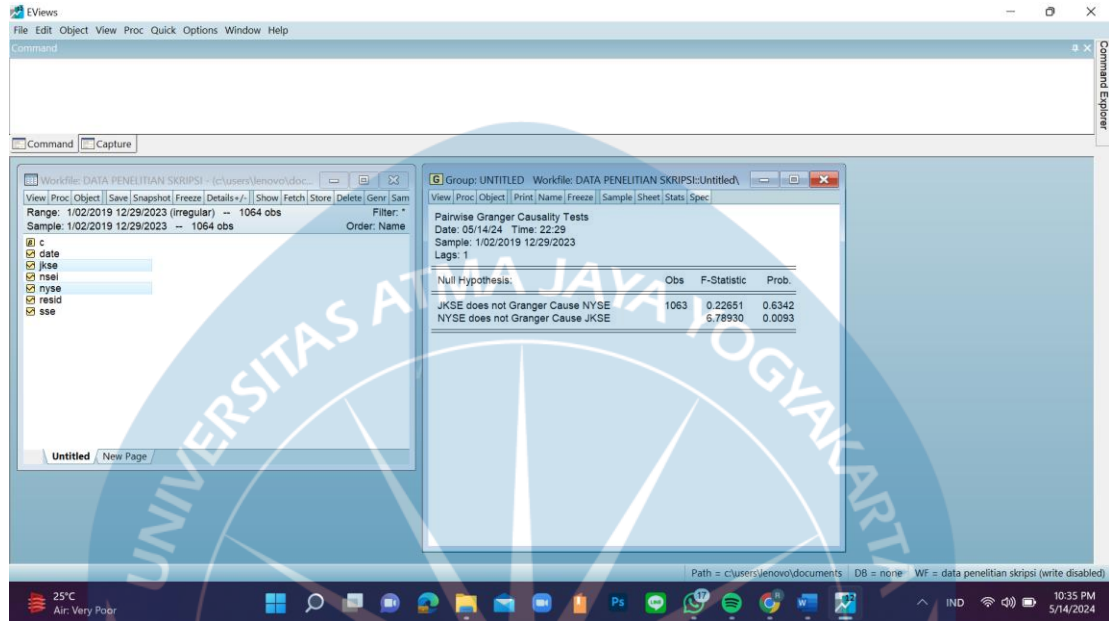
EViews

File Edit Object View Proc Quick Options Window Help

Command

Command Explorer

Command Capture

Workfile: DATA PENELITIAN SKRIPSI - (c:\users\lenovo\doc...

View Proc Object Save Snapshot Freeze Details+/- Show Fetch Store Delete Genr Sam

Range: 1/02/2019 12/29/2023 (irregular) -- 1064 obs Filter: *
Sample: 1/02/2019 12/29/2023 -- 1064 obs Order: Name

c
date
jkse
nsei
nyse
resid
sse

Untitled New Page

Group: UNTITLED Workfile: DATA PENELITIAN SKRIPSI::Untitled\

View Proc Object Print Name Freeze Sample Sheet Stats Spec

Pairwise Granger Causality Tests
Date: 05/14/24 Time: 22:29
Sample: 1/02/2019 12/29/2023
Lags: 1

| Null Hypothesis: | Obs | F-Statistic | Prob. |
|---|---|---|---|
| JKSE does not Granger Cause NYSE | 1063 | 0.22651 | 0.6342 |
| NYSE does not Granger Cause JKSE | | 6.78930 | 0.0093 |

UNIVERSITAS ATMA JAYA YOGYAKARTA

Path = c:\users\lenovo\documents DB = none WF = data penelitian skripsi (write disabled)

25°C
Air: Very Poor

IND 10:35 PM 5/14/2024